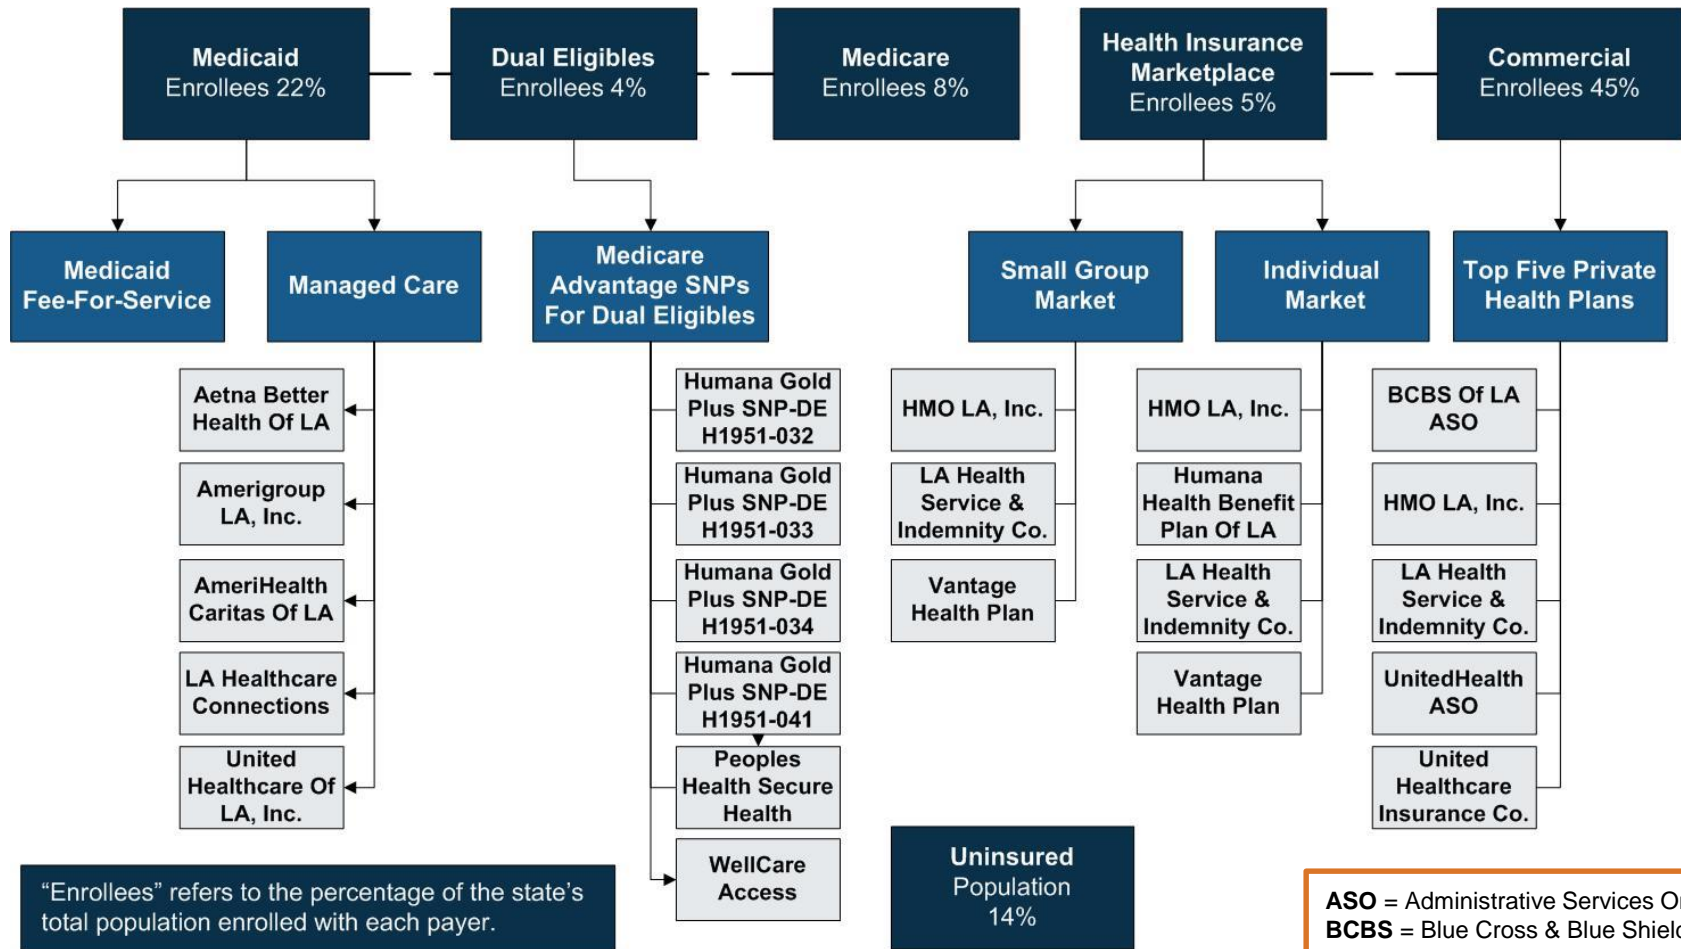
Medicaid
Enrollees 22%

Dual Eligibles
Enrollees 4%

Medicare
Enrollees 8%

Health Insurance Marketplace
Enrollees 5%

Commercial
Enrollees 45%

Medicaid Fee-For-Service

Managed Care

Medicare Advantage SNPs For Dual Eligibles

Small Group Market

Individual Market

Top Five Private Health Plans

Aetna Better Health Of LA

Amerigroup LA, Inc.

AmeriHealth Caritas Of LA

LA Healthcare Connections

United Healthcare Of LA, Inc.

Humana Gold Plus SNP-DE H1951-032

Humana Gold Plus SNP-DE H1951-033

Humana Gold Plus SNP-DE H1951-034

Humana Gold Plus SNP-DE H1951-041

Peoples Health Secure Health

WellCare Access

HMO LA, Inc.

LA Health Service & Indemnity Co.

Vantage Health Plan

HMO LA, Inc.

Humana Health Benefit Plan Of LA

LA Health Service & Indemnity Co.

Vantage Health Plan

BCBS Of LA ASO

HMO LA, Inc.

LA Health Service & Indemnity Co.

UnitedHealth ASO

United Healthcare Insurance Co.

"Enrollees" refers to the percentage of the state's total population enrolled with each payer.

Uninsured Population 14%

ASO = Administrative Services O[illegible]
BCBS = Blue Cross & Blue Shiel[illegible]